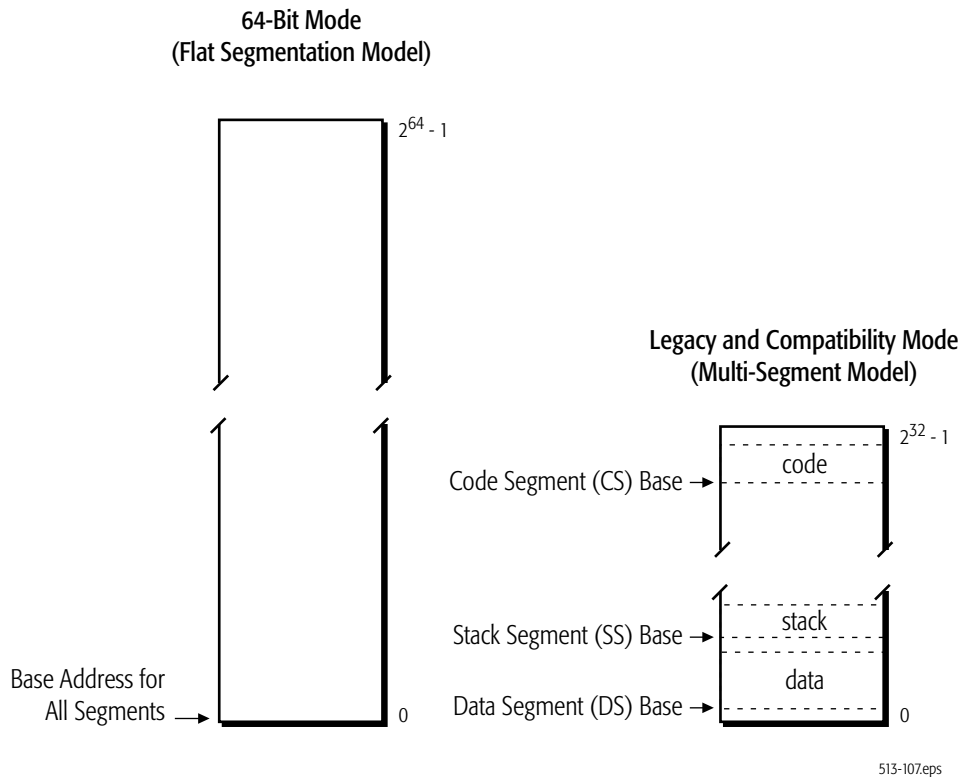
64-Bit Mode
(Flat Segmentation Model)

$2^{64} - 1$

Base Address for All Segments

0

Legacy and Compatibility Mode
(Multi-Segment Model)

$2^{32} - 1$

code

Code Segment (CS) Base

stack

Stack Segment (SS) Base

data

Data Segment (DS) Base

0

513-107.eps